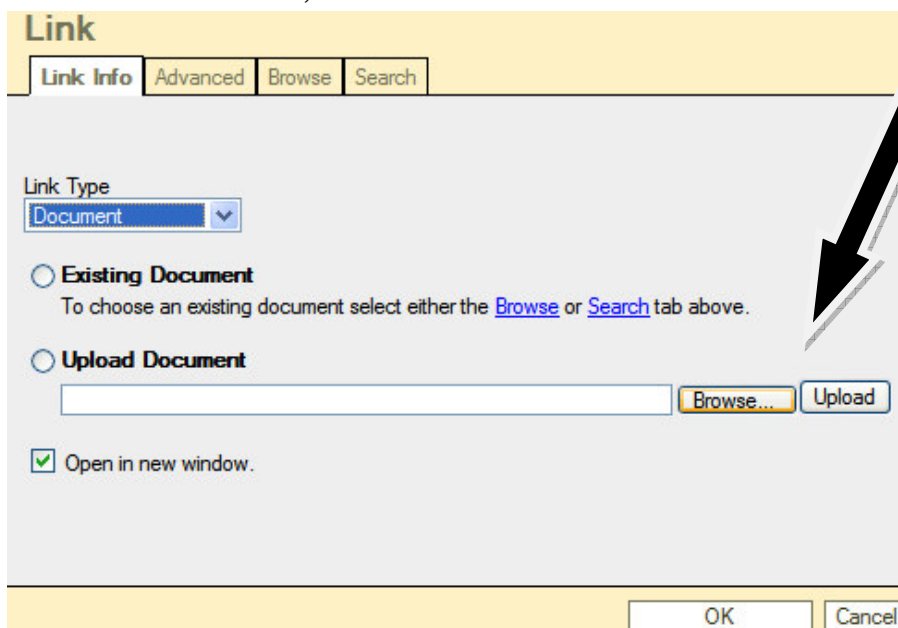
Link

Link Info | Advanced | Browse | Search

Link Type
Document

Existing Document
To choose an existing document select either the Browse or Search tab above.

Upload Document
Browse... Upload

Open in new window.

OK Cancel